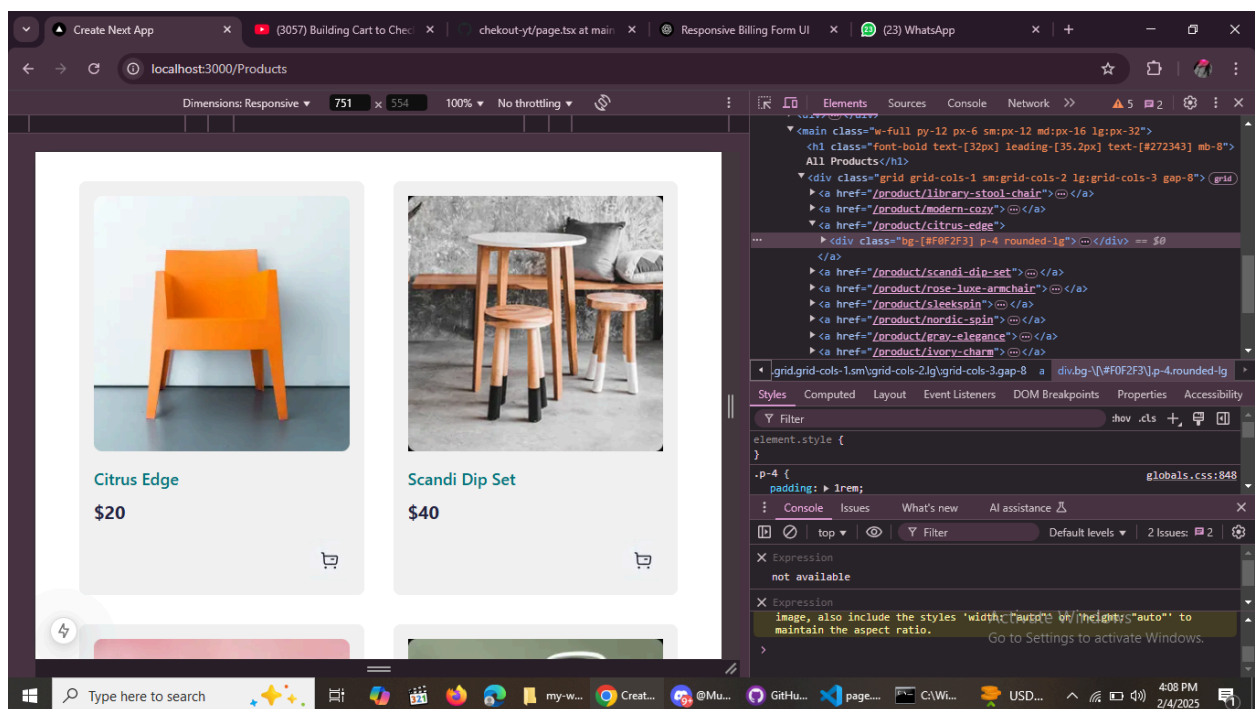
Create Next App
(3057) Building Cart to Chec
chekout-yt/page.tsx at main
Responsive Billing Form UI
(23) WhatsApp
localhost:3000/Products
Dimensions: Responsive 751 × 554 100% No throttling
Elements Sources Console Network 5 2
<main class="w-full py-12 px-6 sm:px-12 md:px-16 lg:px-32">
<h1 class="font-bold text-[32px] leading-[35.2px] text-[#272343] mb-8">
All Products</h1>
<div class="grid grid-cols-1 sm:grid-cols-2 lg:grid-cols-3 gap-8"> grid
<a href="/product/library-stool-chair"> </a>
<a href="/product/modern-cozy"> </a>
<a href="/product/citrus-edge">
<div class="bg-[#F0F2F3] p-4 rounded-lg"> </div> == $0
</a>
<a href="/product/scandi-dip-set"> </a>
<a href="/product/rose-luxe-armchair"> </a>
<a href="/product/sleekspin"> </a>
<a href="/product/nordic-spin"> </a>
<a href="/product/gray-elegance"> </a>
<a href="/product/ivory-charm"> </a>
.grid.grid-cols-1.sm\:grid-cols-2.lg\:grid-cols-3.gap-8 a div.bg-\[\#F0F2F3\].p-4.rounded-lg
Styles Computed Layout Event Listeners DOM Breakpoints Properties Accessibility
Filter :hov .cls
element.style {
}
.p-4 { globals.css:848
padding: 1rem;
Console Issues What's new AI assistance
top Filter Default levels 2 Issues: 2
Expression
not available
Expression
image, also include the styles 'width: "auto"' or 'height: "auto"' to maintain the aspect ratio.
Activate Windows
Go to Settings to activate Windows.
Citrus Edge
$20
Scandi Dip Set
$40
Type here to search
my-w...
Creat...
@Mu...
GitHu...
page....
C:\Wi...
USD...
4:08 PM
2/4/2025